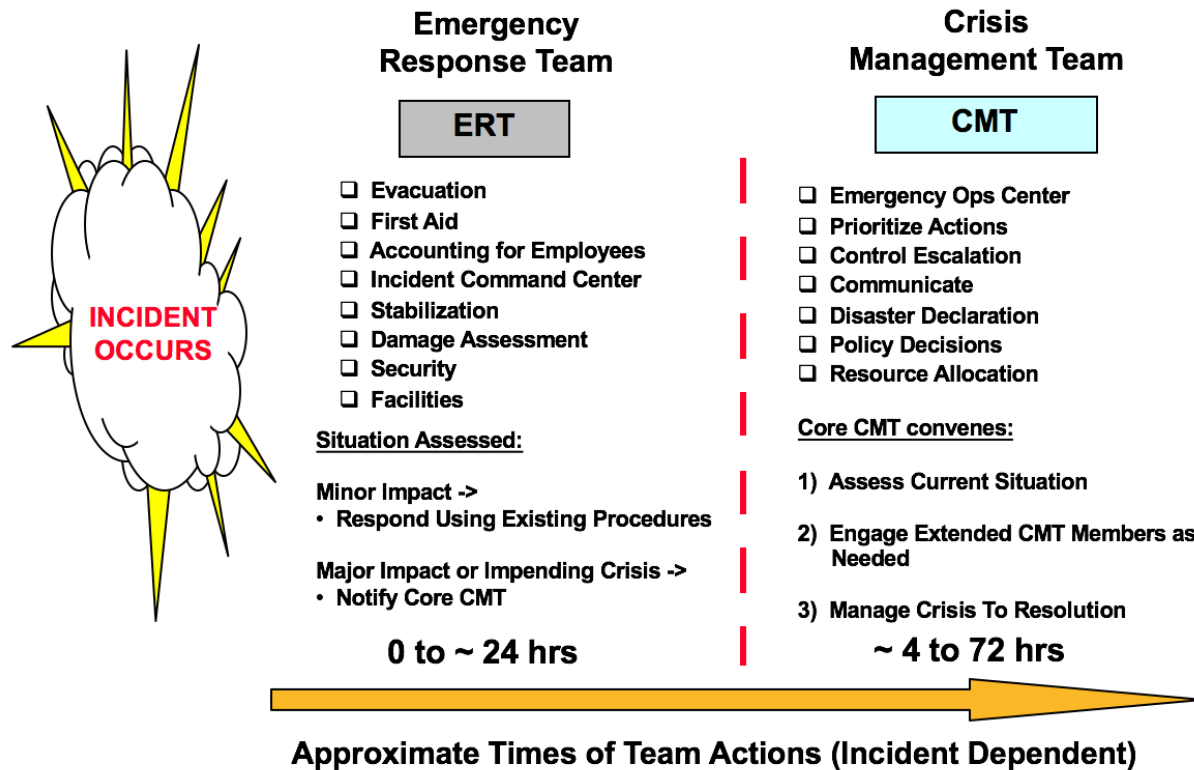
INCIDENT OCCURS

Emergency Response Team

ERT

❑ Evacuation
❑ First Aid
❑ Accounting for Employees
❑ Incident Command Center
❑ Stabilization
❑ Damage Assessment
❑ Security
❑ Facilities

Situation Assessed:

Minor Impact ->
• Respond Using Existing Procedures

Major Impact or Impending Crisis ->
• Notify Core CMT

0 to ~ 24 hrs

Crisis Management Team

CMT

❑ Emergency Ops Center
❑ Prioritize Actions
❑ Control Escalation
❑ Communicate
❑ Disaster Declaration
❑ Policy Decisions
❑ Resource Allocation

Core CMT convenes:

1) Assess Current Situation

2) Engage Extended CMT Members as Needed

3) Manage Crisis To Resolution

~ 4 to 72 hrs

Approximate Times of Team Actions (Incident Dependent)